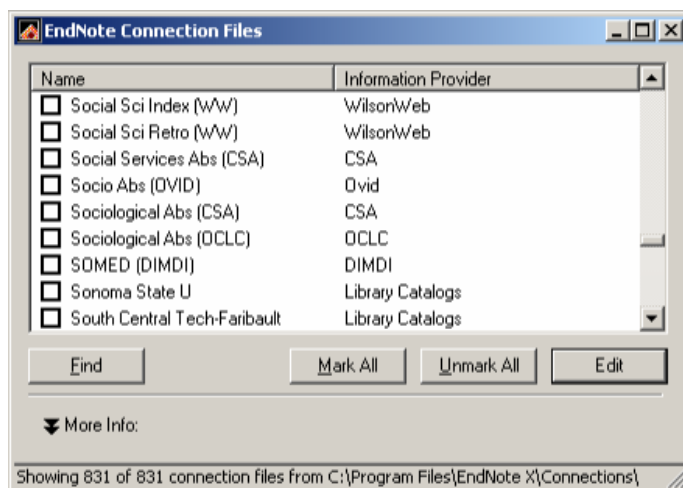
EndNote Connection Files

| Name | Information Provider |
|---|---|
| Social Sci Index (WW) | WilsonWeb |
| Social Sci Retro (WW) | WilsonWeb |
| Social Services Abs (CSA) | CSA |
| Socio Abs (OVID) | Ovid |
| Sociological Abs (CSA) | CSA |
| Sociological Abs (OCLC) | OCLC |
| SOMED (DIMDI) | DIMDI |
| Sonoma State U | Library Catalogs |
| South Central Tech-Faribault | Library Catalogs |

Find
Mark All
Unmark All
Edit

More Info:

Showing 831 of 831 connection files from C:\Program Files\EndNote X\Connections\